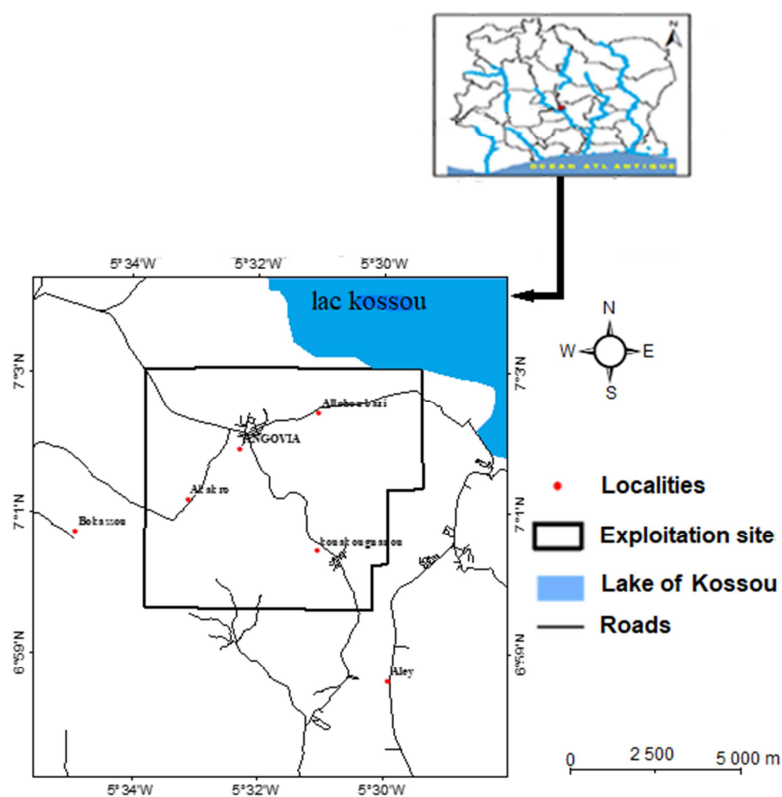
N

OCEAN ATLANTIQUE

5°34'W 5°32'W 5°30'W

lac kossou

7°3'N 7°3'N

Allobou kari

ANGOVIA

Allakro

7°1'N 7°1'N

Bokassou

koudougassou

6°59'N 6°59'N

Aley

5°34'W 5°32'W 5°30'W

N
W E
S

Localities

Exploitation site

Lake of Kossou

Roads

0 2 500 5 000 m